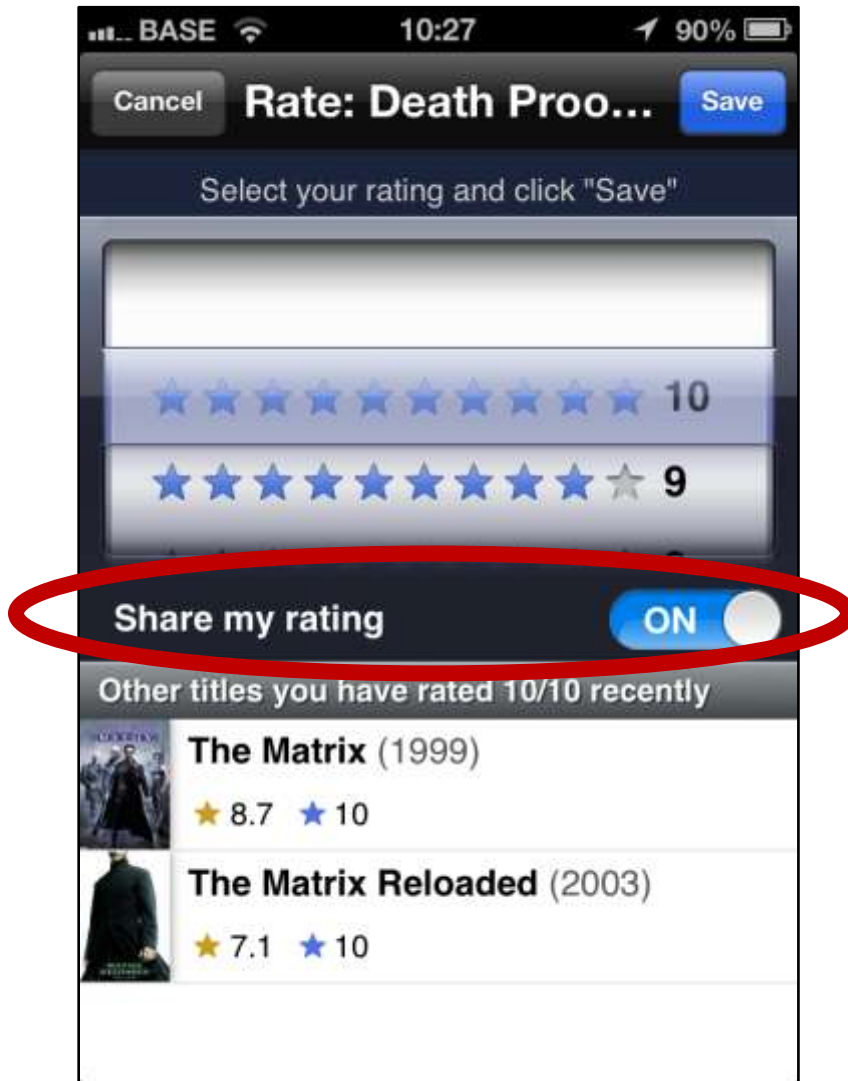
BASE 10:27 90%

Cancel Rate: Death Proo... Save

Select your rating and click "Save"

10

9

Share my rating ON

Other titles you have rated 10/10 recently

The Matrix (1999)
8.7 10

The Matrix Reloaded (2003)
7.1 10